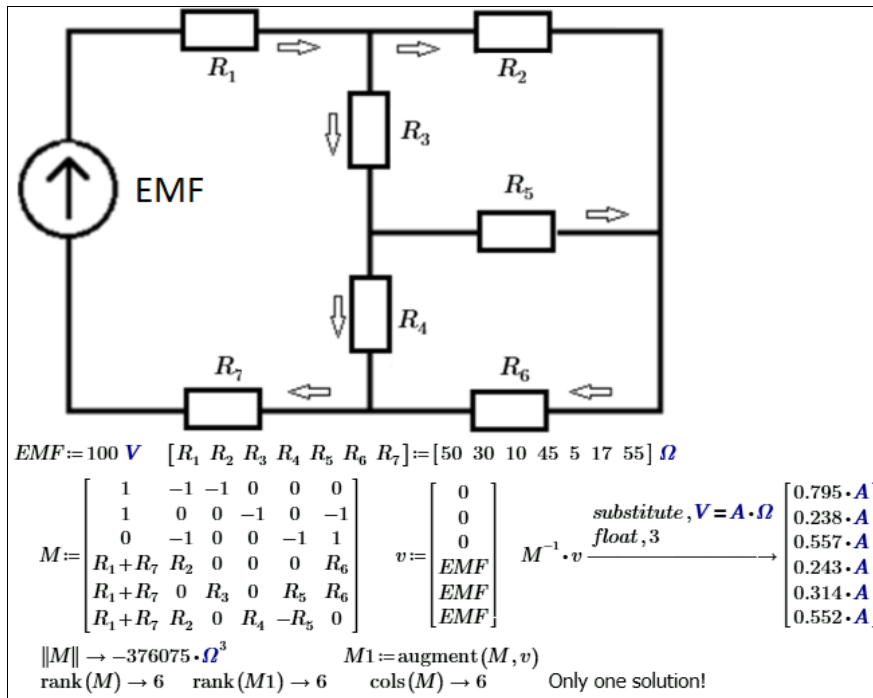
$R_1$ $R_2$ $R_3$ EMF $R_5$ $R_4$ $R_7$ $R_6$

$EMF := 100\ \boldsymbol{V}$ $[R_1\ R_2\ R_3\ R_4\ R_5\ R_6\ R_7] := [50\ 30\ 10\ 45\ 5\ 17\ 55]\ \boldsymbol{\Omega}$

$M := \begin{bmatrix} 1 & -1 & -1 & 0 & 0 & 0 \\ 1 & 0 & 0 & -1 & 0 & -1 \\ 0 & -1 & 0 & 0 & -1 & 1 \\ R_1+R_7 & R_2 & 0 & 0 & 0 & R_6 \\ R_1+R_7 & 0 & R_3 & 0 & R_5 & R_6 \\ R_1+R_7 & R_2 & 0 & R_4 & -R_5 & 0 \end{bmatrix}$ $v := \begin{bmatrix} 0 \\ 0 \\ 0 \\ EMF \\ EMF \\ EMF \end{bmatrix}$ $M^{-1} \cdot v \xrightarrow{substitute, \boldsymbol{V} = \boldsymbol{A} \cdot \boldsymbol{\Omega}\ float, 3} \begin{bmatrix} 0.795 \cdot \boldsymbol{A} \\ 0.238 \cdot \boldsymbol{A} \\ 0.557 \cdot \boldsymbol{A} \\ 0.243 \cdot \boldsymbol{A} \\ 0.314 \cdot \boldsymbol{A} \\ 0.552 \cdot \boldsymbol{A} \end{bmatrix}$

$\|M\| \to -376075 \cdot \boldsymbol{\Omega}^3$ $M1 := \text{augment}(M, v)$
$\text{rank}(M) \to 6$ $\text{rank}(M1) \to 6$ $\text{cols}(M) \to 6$ Only one solution!